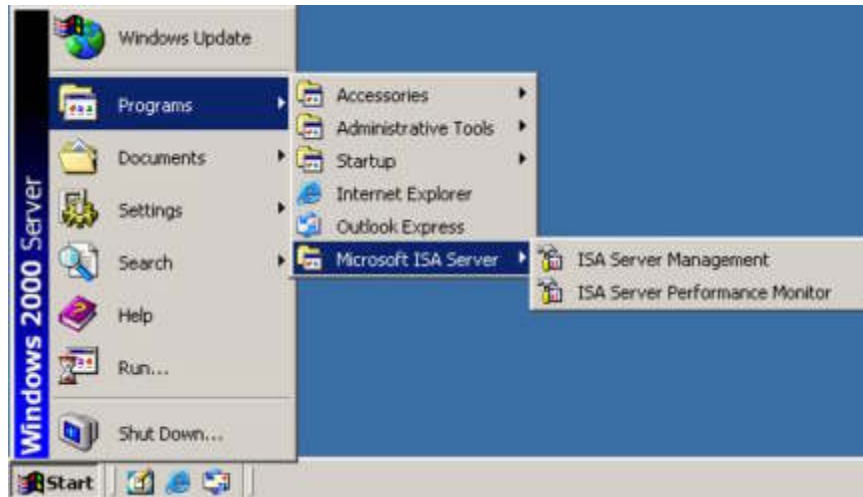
Windows 2000 Server

Windows Update
Programs
Documents
Settings
Search
Help
Run...
Shut Down...

Accessories
Administrative Tools
Startup
Internet Explorer
Outlook Express
Microsoft ISA Server

ISA Server Management
ISA Server Performance Monitor

Start